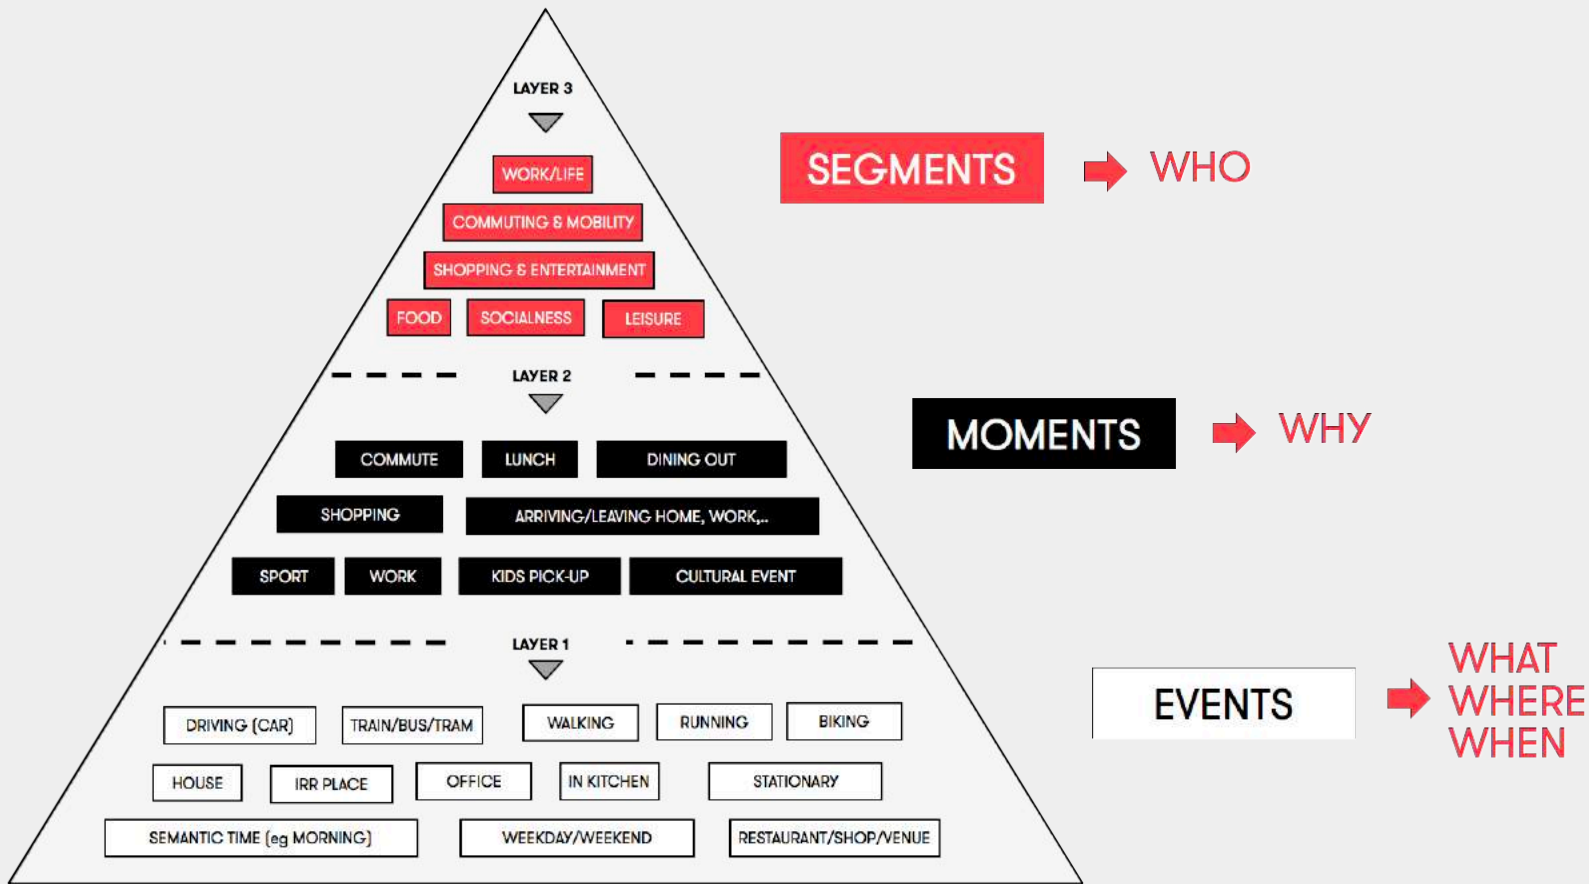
LAYER 3

WORK/LIFE
COMMUTING & MOBILITY
SHOPPING & ENTERTAINMENT
FOOD SOCIALNESS LEISURE

SEGMENTS WHO

LAYER 2

COMMUTE LUNCH DINING OUT
SHOPPING ARRIVING/LEAVING HOME, WORK,..
SPORT WORK KIDS PICK-UP CULTURAL EVENT

MOMENTS WHY

LAYER 1

DRIVING (CAR) TRAIN/BUS/TRAM WALKING RUNNING BIKING
HOUSE IRR PLACE OFFICE IN KITCHEN STATIONARY
SEMANTIC TIME (eg MORNING) WEEKDAY/WEEKEND RESTAURANT/SHOP/VENUE

EVENTS WHAT WHERE WHEN